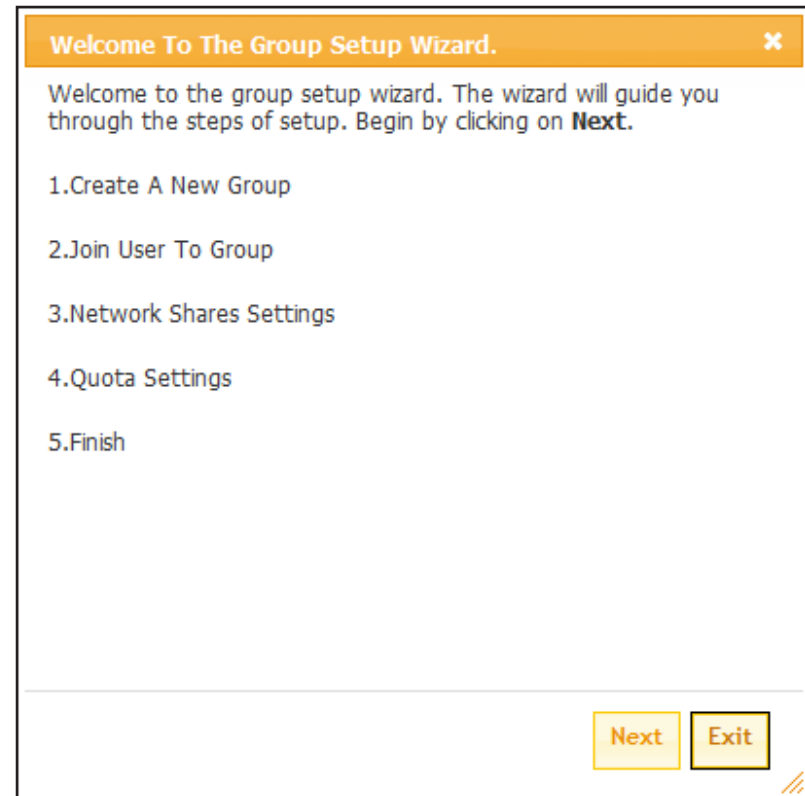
Welcome To The Group Setup Wizard.

Welcome to the group setup wizard. The wizard will guide you through the steps of setup. Begin by clicking on **Next**.

1.Create A New Group

2.Join User To Group

3.Network Shares Settings

4.Quota Settings

5.Finish

Next Exit